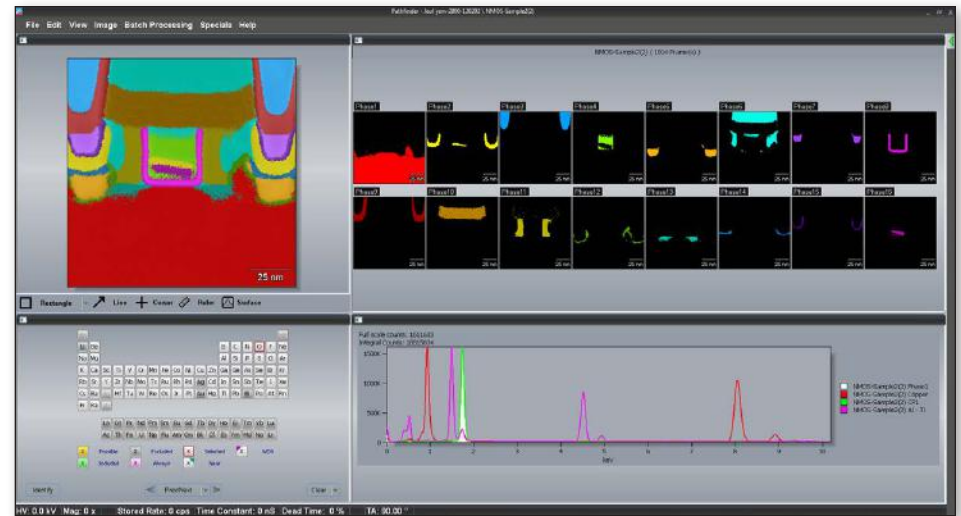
PathFinder - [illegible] | NMOS-Sample(2)

File Edit View Image Batch Processing Specials Help

NMOS-Sample(2) ( 16 of Phases )

Phase1 Phase2 Phase3 Phase4 Phase5 Phase6 Phase7 Phase8

Phase9 Phase10 Phase11 Phase12 Phase13 Phase14 Phase15 Phase16

25 nm

Rectangle Line Cursor Ruler Surface

Full scale counts: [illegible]
Integral Counts: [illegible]

1500K
1000K
500K
0

0 1 2 3 4 5 6 7 8 9 10
keV

NMOS-Sample(2) Phase1
NMOS-Sample(2) Copper
NMOS-Sample(2) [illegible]
NMOS-Sample(2) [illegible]

Possible Excluded Selected MDL
Detected Always Equal

Identify Previous Clear

HV: 0.0 kV Mag: 0 x Stored Rate: 0 cps Time Constant: 0 nS Dead Time: 0 % TA: 90.00 °